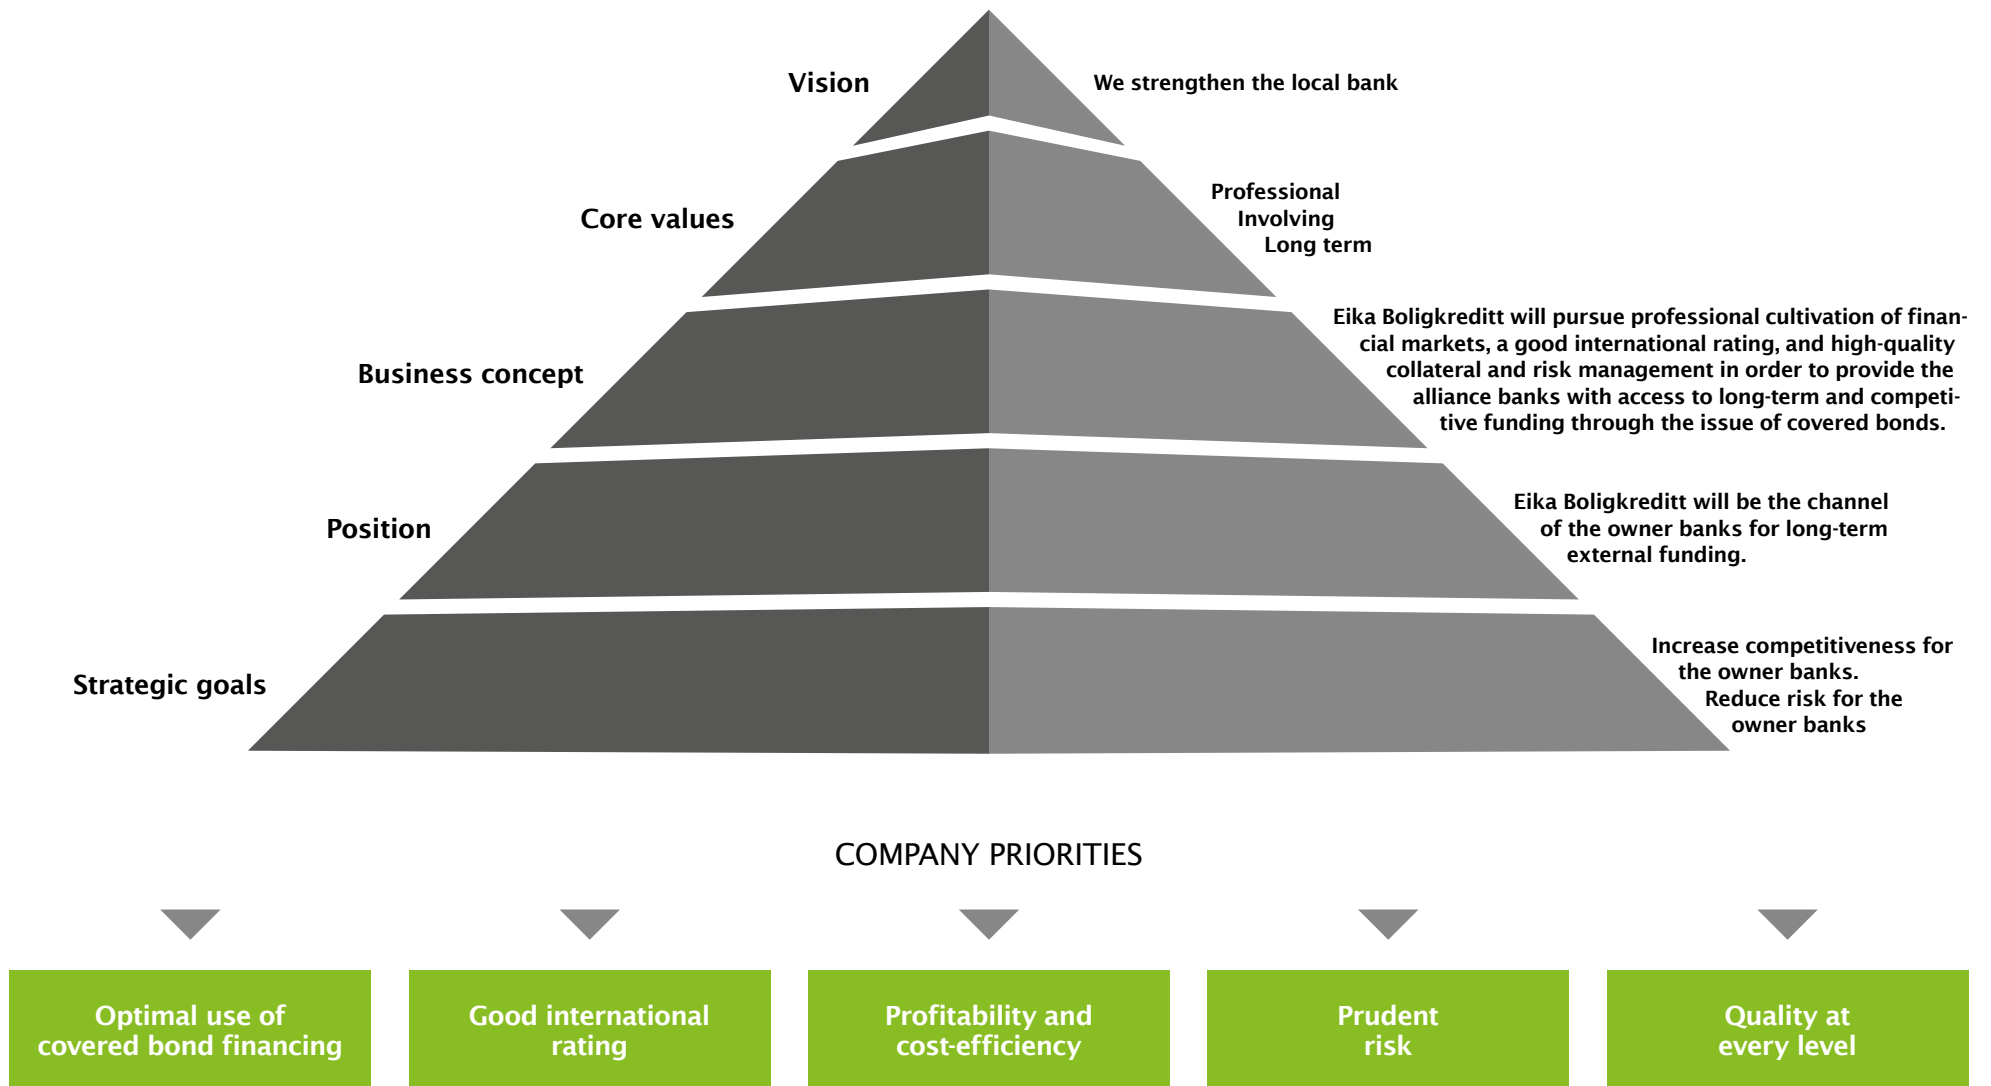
Vision

We strengthen the local bank

Core values

Professional
Involving
Long term

Business concept

Eika Boligkreditt will pursue professional cultivation of financial markets, a good international rating, and high-quality collateral and risk management in order to provide the alliance banks with access to long-term and competitive funding through the issue of covered bonds.

Position

Eika Boligkreditt will be the channel of the owner banks for long-term external funding.

Strategic goals

Increase competitiveness for the owner banks.
Reduce risk for the owner banks

COMPANY PRIORITIES

Optimal use of covered bond financing

Good international rating

Profitability and cost-efficiency

Prudent risk

Quality at every level